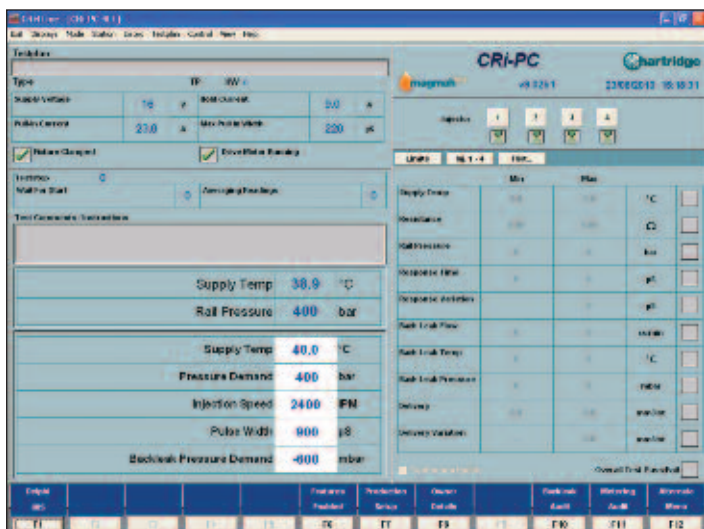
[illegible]

Edit Displays Mode Station Zones Testplan Control View Help

Testplan

Type

Supply Voltage 16 V
Hold Current 3.0 A
Pullin Current 23.0 A
Max Pulse Width 220 µS

Fixture Clamped
Drive Motor Running

Test Step 0
Wait Per Start 0
Averaging Readings 0

Test Comments / Instructions

Supply Temp 38.9 °C
Rail Pressure 400 bar

Supply Temp 40.0 °C
Pressure Demand 400 bar
Injection Speed 2400 RPM
Pulse Width 900 µS
Backleak Pressure Demand -600 mbar

CRi-PC
Hartridge
magnum
v9.026.1
23/08/2012 15:18:31

Injector 1 2 3 4

LIMITS

Min Max

Supply Temp °C
Resistance Ω
Rail Pressure bar
Response Time µS
Response Variation µS
Back Leak Flow
Back Leak Temp °C
Back Leak Pressure mbar
Delivery
Delivery Variation

Overall Test Pass/Fail

F1 F6 F7 F8 F10 F11 F12
Features Enabled
Production Setup
Owner Details
Backleak Audit
Metering Audit
Alternate Menu